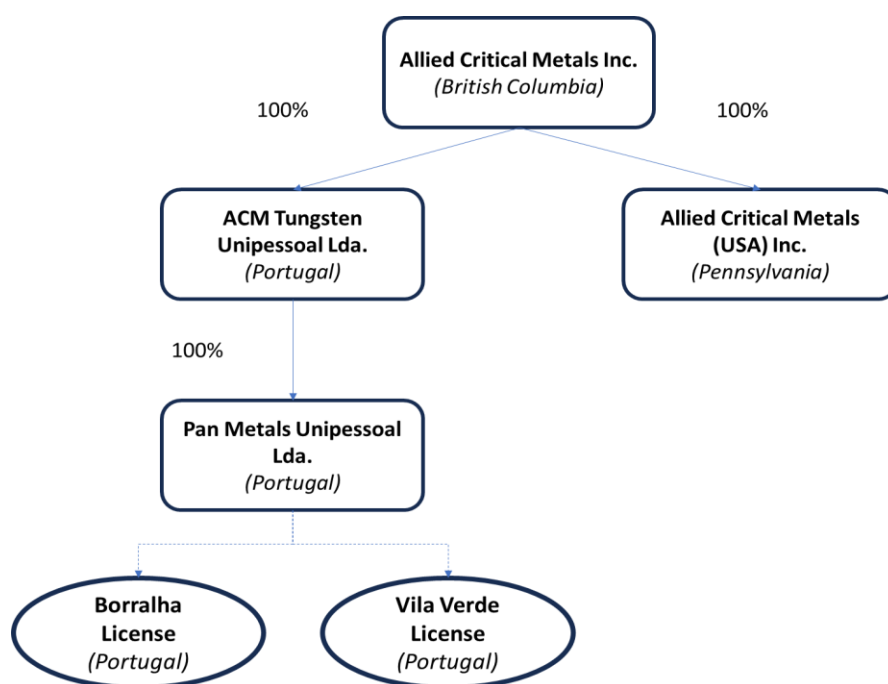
Allied Critical Metals Inc.
(British Columbia)

100%

100%

ACM Tungsten Unipessoal Lda.
(Portugal)

Allied Critical Metals (USA) Inc.
(Pennsylvania)

100%

Pan Metals Unipessoal Lda.
(Portugal)

Borralha License
(Portugal)

Vila Verde License
(Portugal)